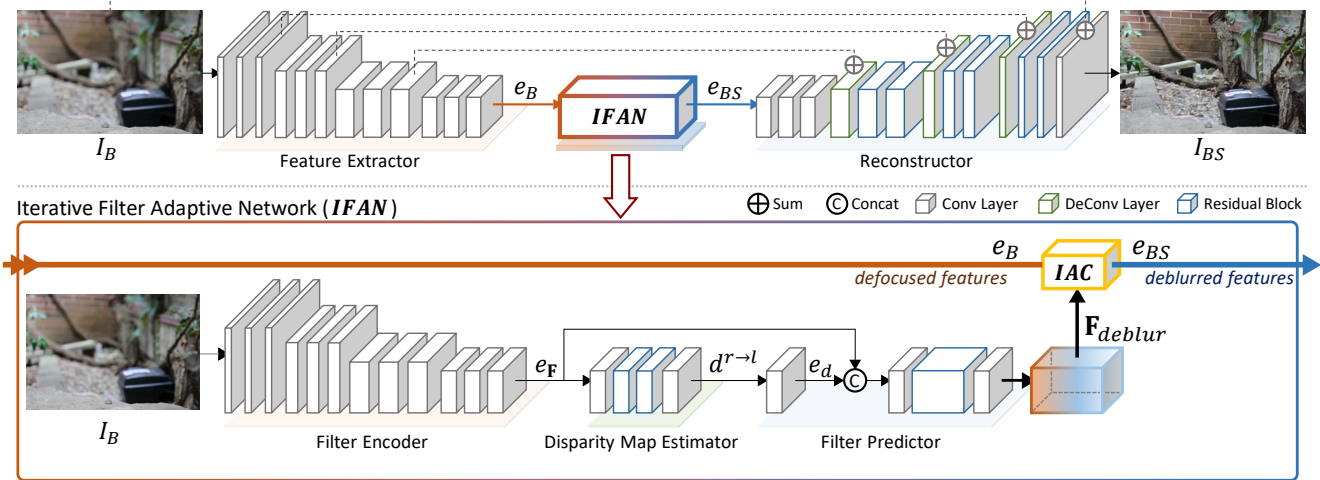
$e_B$

$\boldsymbol{IFAN}$

$e_{BS}$

$I_B$

Feature Extractor

Reconstructor

$I_{BS}$

Iterative Filter Adaptive Network ( $\boldsymbol{IFAN}$ )

⊕ Sum Ⓒ Concat Conv Layer DeConv Layer Residual Block

$e_B$

$\boldsymbol{IAC}$

$e_{BS}$

defocused features

deblurred features

$\mathbf{F}_{deblur}$

$e_{\mathbf{F}}$

$d^{r\to l}$

$e_d$

Ⓒ

$I_B$

Filter Encoder

Disparity Map Estimator

Filter Predictor